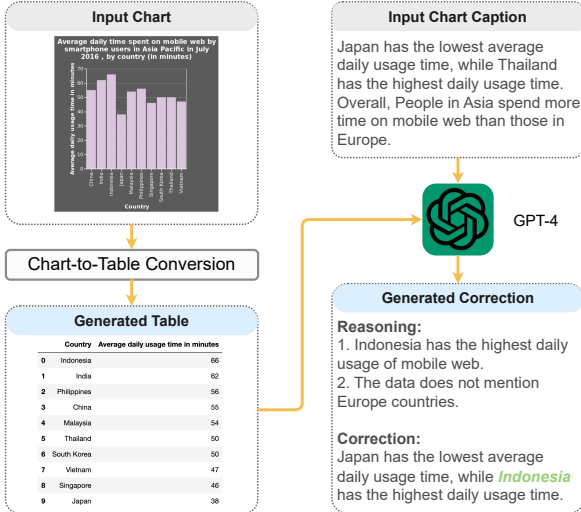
Input Chart

Average daily time spent on mobile web by smartphone users in Asia Pacific in July 2016 , by country (in minutes)

Average daily usage time in minutes

70
60
50
40
30
20
10
0

China
India
Indonesia
Japan
Malaysia
Philippines
Singapore
South Korea
Thailand
Vietnam

Country

Chart-to-Table Conversion

Generated Table

| | Country | Average daily usage time in minutes |
|---|---|---|
| 0 | Indonesia | 66 |
| 1 | India | 62 |
| 2 | Philippines | 56 |
| 3 | China | 55 |
| 4 | Malaysia | 54 |
| 5 | Thailand | 50 |
| 6 | South Korea | 50 |
| 7 | Vietnam | 47 |
| 8 | Singapore | 46 |
| 9 | Japan | 38 |

Input Chart Caption

Japan has the lowest average daily usage time, while Thailand has the highest daily usage time. Overall, People in Asia spend more time on mobile web than those in Europe.

GPT-4

Generated Correction

Reasoning:
1. Indonesia has the highest daily usage of mobile web.
2. The data does not mention Europe countries.

Correction:
Japan has the lowest average daily usage time, while Indonesia has the highest daily usage time.